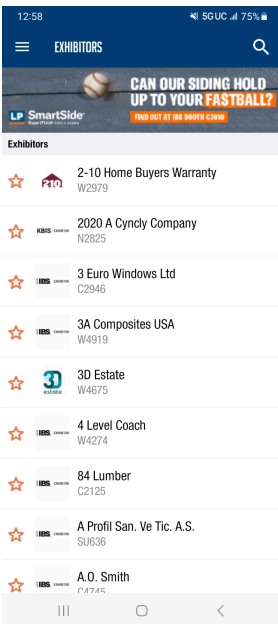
12:58
5GUC 75%

EXHIBITORS

LP SmartSide
CAN OUR SIDING HOLD UP TO YOUR FASTBALL?
FIND OUT AT IBS BOOTH C3010

Exhibitors

2-10 Home Buyers Warranty
W2979

KBIS EXHIBITOR
2020 A Cyncly Company
N2825

IBS EXHIBITOR
3 Euro Windows Ltd
C2946

IBS EXHIBITOR
3A Composites USA
W4919

3D estate
3D Estate
W4675

IBS EXHIBITOR
4 Level Coach
W4274

IBS EXHIBITOR
84 Lumber
C2125

IBS EXHIBITOR
A Profil San. Ve Tic. A.S.
SU636

IBS EXHIBITOR
A.O. Smith
C4745